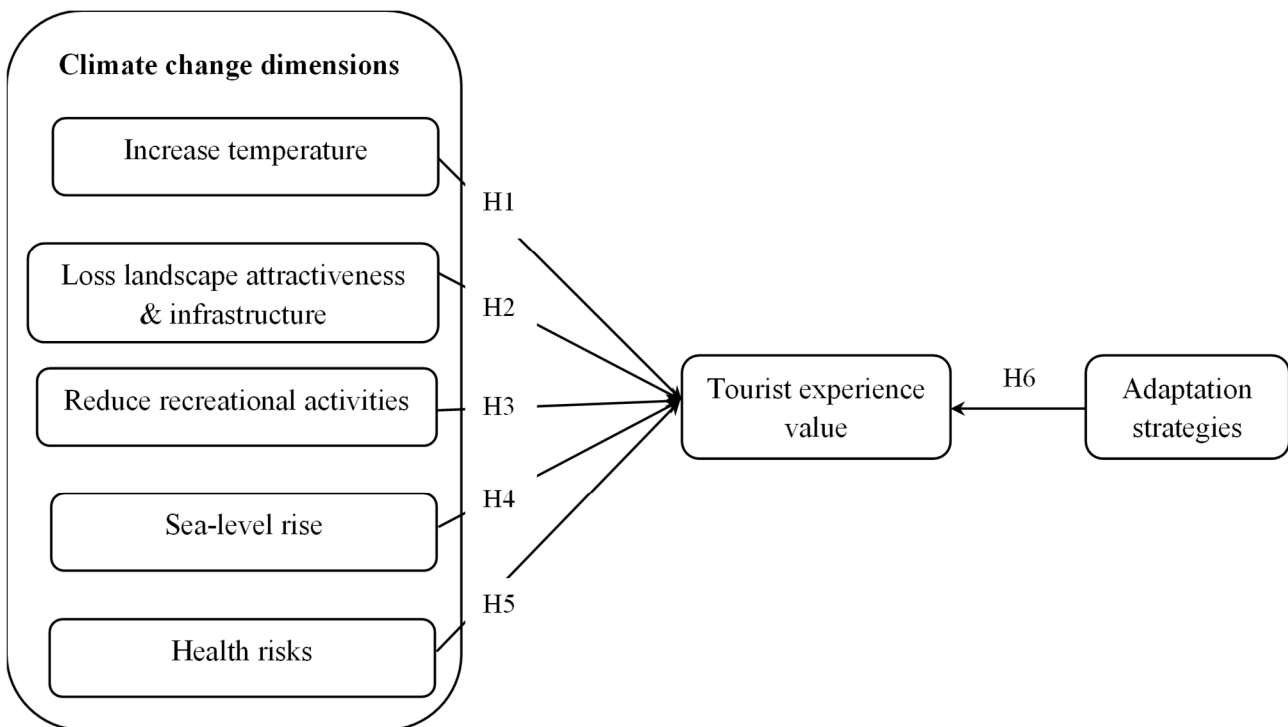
Climate change dimensions

Increase temperature

H1

Loss landscape attractiveness & infrastructure

H2

Reduce recreational activities

H3

Sea-level rise

H4

H5

Health risks

Tourist experience value

H6

Adaptation strategies